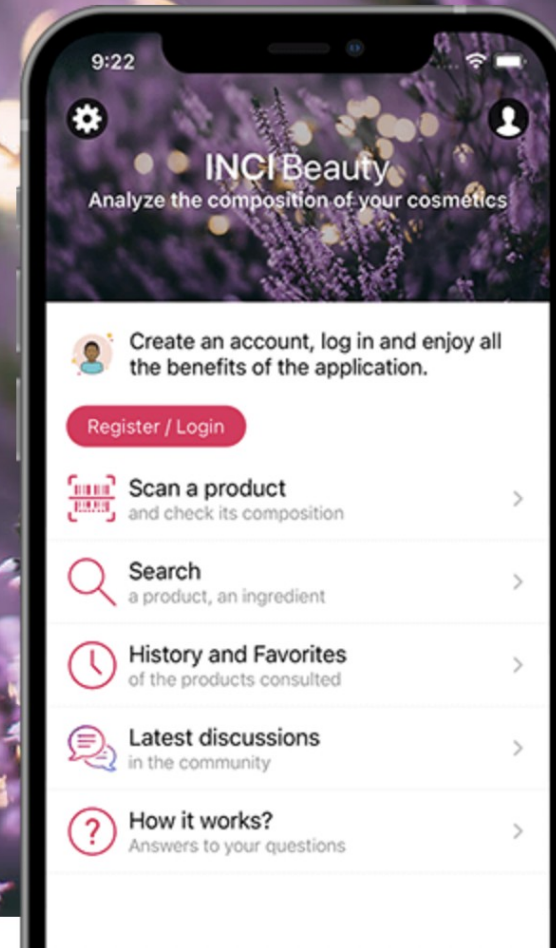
9:22

INCI Beauty
Analyze the composition of your cosmetics

Create an account, log in and enjoy all the benefits of the application.

Register / Login

Scan a product
and check its composition

Search
a product, an ingredient

History and Favorites
of the products consulted

Latest discussions
in the community

How it works?
Answers to your questions